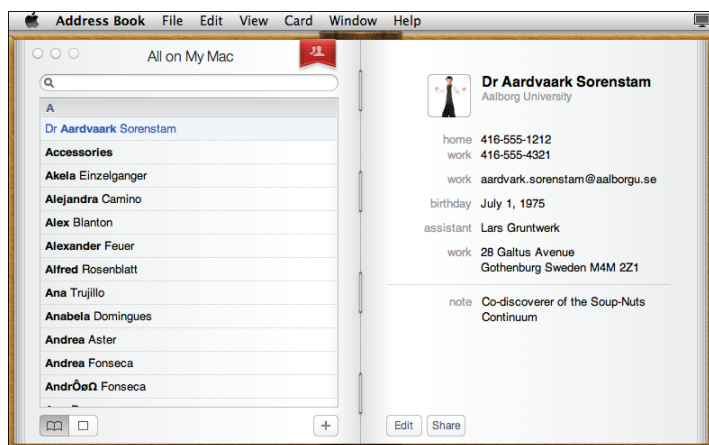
Address Book File Edit View Card Window Help

All on My Mac

A

Dr Aardvaark Sorenstam

Accessories

Akela Einzelganger

Alejandra Camino

Alex Blanton

Alexander Feuer

Alfred Rosenblatt

Ana Trujillo

Anabela Domingues

Andrea Aster

Andrea Fonseca

AndrÕøΩ Fonseca

+

Dr Aardvaark Sorenstam
Aalborg University

home 416-555-1212
work 416-555-4321

work aardvark.sorenstam@aalborgu.se

birthday July 1, 1975

assistant Lars Gruntwerk

work 28 Galtus Avenue
Gothenburg Sweden M4M 2Z1

note Co-discoverer of the Soup-Nuts Continuum

Edit Share